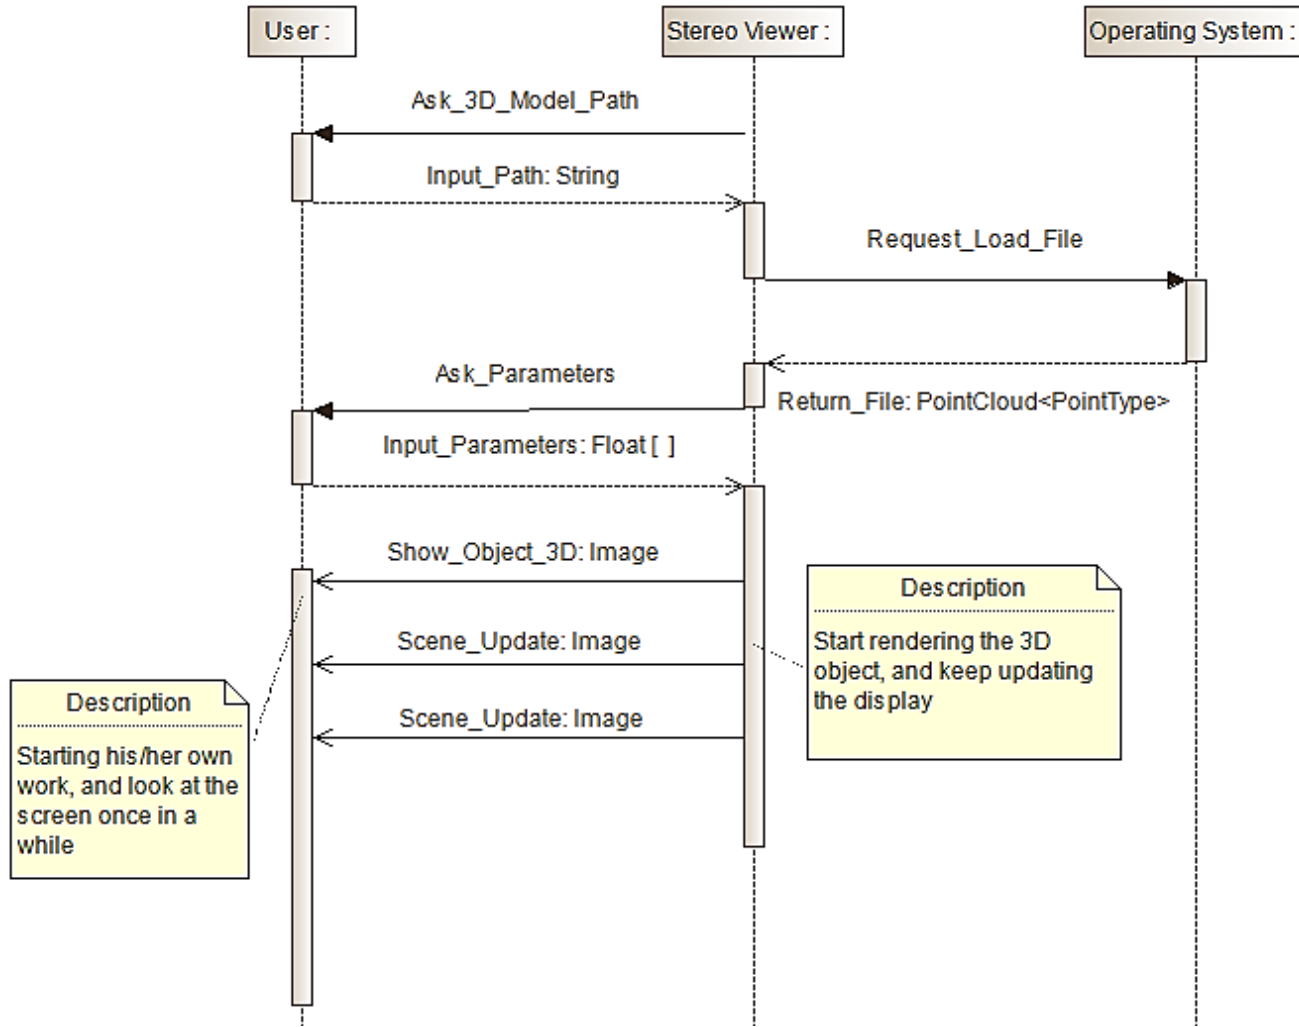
User :

Stereo Viewer :

Operating System :

Ask_3D_Model_Path

Input_Path: String

Request_Load_File

Ask_Parameters

Return_File: PointCloud<PointType>

Input_Parameters: Float [ ]

Show_Object_3D: Image

Description

Start rendering the 3D object, and keep updating the display

Scene_Update: Image

Description

Starting his/her own work, and look at the screen once in a while

Scene_Update: Image